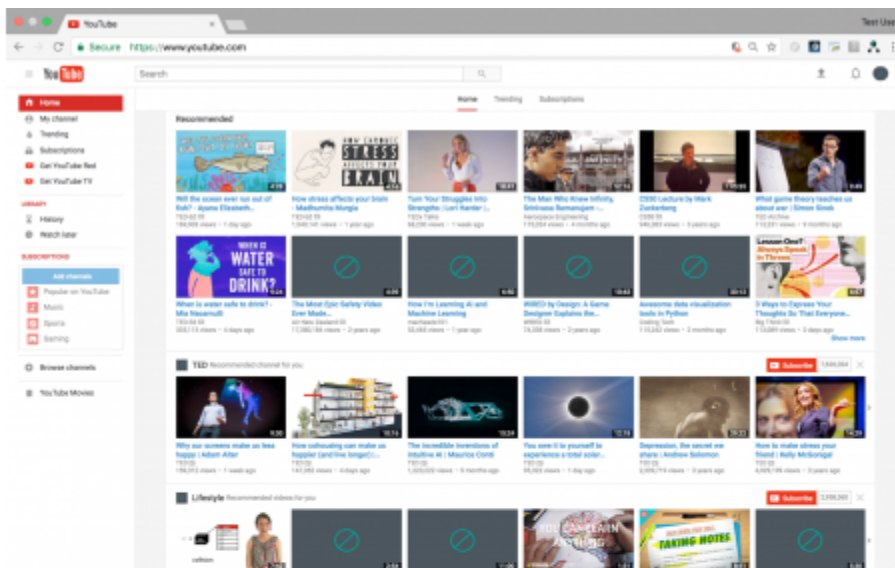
YouTube

Test User

Secure https://www.youtube.com

YouTube

Search

Home
My channel
Trending
Subscriptions
Get YouTube Red
Get YouTube TV

LIBRARY
History
Watch later

SUBSCRIPTIONS
Add channels
Popular on YouTube
Music
Sports
Gaming

Browse channels
YouTube Movies

Home Trending Subscriptions

Recommended

Will the ocean ever run out of fish? - Ayana Elizabeth...
TED-Ed
• 1 day ago

How stress affects your brain - Madhumita Murgia
TED-Ed
• 1 year ago

Turn Your Struggles into Strengths | Lori Harder | ...
TEDx Talks
• 1 week ago

The Man Who Knew Infinity, Srinivasa Ramanujan - ...
Aerospace Engineering
• 4 months ago

CS50 Lecture by Mark Zuckerberg
CS50
• 3 years ago

What game theory teaches us about war | Simon Sinek
TED Archive
• 9 months ago

HOW STRESS AFFECTS YOUR BRAIN

When is water safe to drink? - Mia Nacamulli
TED-Ed
• 4 days ago

The Most Epic Safety Video Ever Made...
Air New Zealand
• 2 years ago

How I'm Learning AI and Machine Learning
machinelearn
• 1 year ago

WIRED by Design: A Game Designer Explains the...
WIRED
• 2 years ago

Awesome data visualization tools in Python
Coding Tech
• 2 months ago

3 Ways to Express Your Thoughts So That Everyone...
Big Think
• 2 weeks ago

WHEN IS WATER SAFE TO DRINK?

Lesson One? Always Speak in Threes

Show more

TED Recommended channel for you
Subscribe

Why our screens make us less happy | Adam Alter
TED
• 1 week ago

How cohousing can make us happier (and live longer) | ...
TED
• 4 days ago

The incredible inventions of intuitive AI | Maurice Conti
TED
• 5 months ago

You owe it to yourself to experience a total solar...
TED
• 2 months ago

Depression, the secret we share | Andrew Solomon
TED
• 3 years ago

How to make stress your friend | Kelly McGonigal
TED
• 3 years ago

Lifestyle Recommended videos for you
Subscribe

YOU CAN LEARN ANYTHING

TAKING NOTES